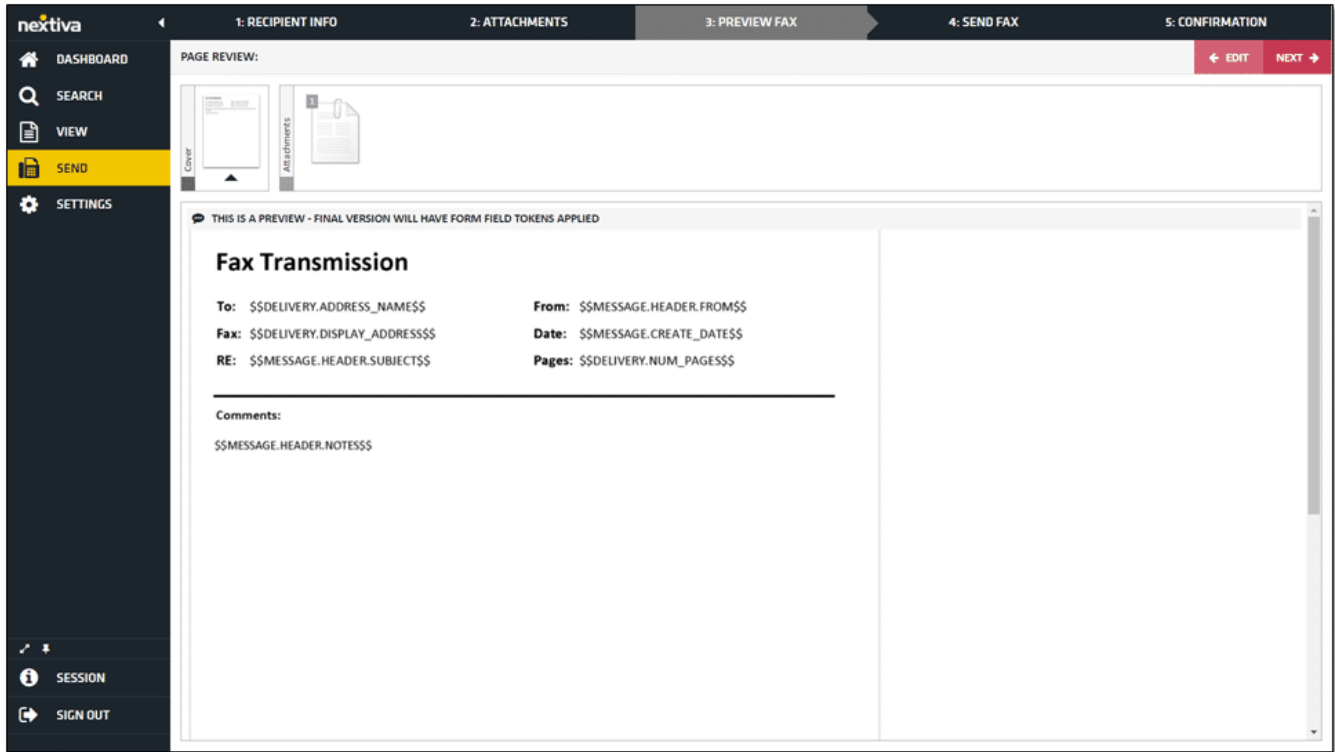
nextiva

1: RECIPIENT INFO
2: ATTACHMENTS
3: PREVIEW FAX
4: SEND FAX
5: CONFIRMATION

DASHBOARD
SEARCH
VIEW
SEND
SETTINGS

SESSION
SIGN OUT

PAGE REVIEW:

← EDIT
NEXT →

Cover

Attachments

1

THIS IS A PREVIEW - FINAL VERSION WILL HAVE FORM FIELD TOKENS APPLIED

Fax Transmission

To: $$DELIVERY.ADDRESS_NAME$$
From: $$MESSAGE.HEADER.FROM$$
Fax: $$DELIVERY.DISPLAY_ADDRESS$$
Date: $$MESSAGE.CREATE_DATE$$
RE: $$MESSAGE.HEADER.SUBJECT$$
Pages: $$DELIVERY.NUM_PAGES$$

Comments:

$$MESSAGE.HEADER.NOTES$$